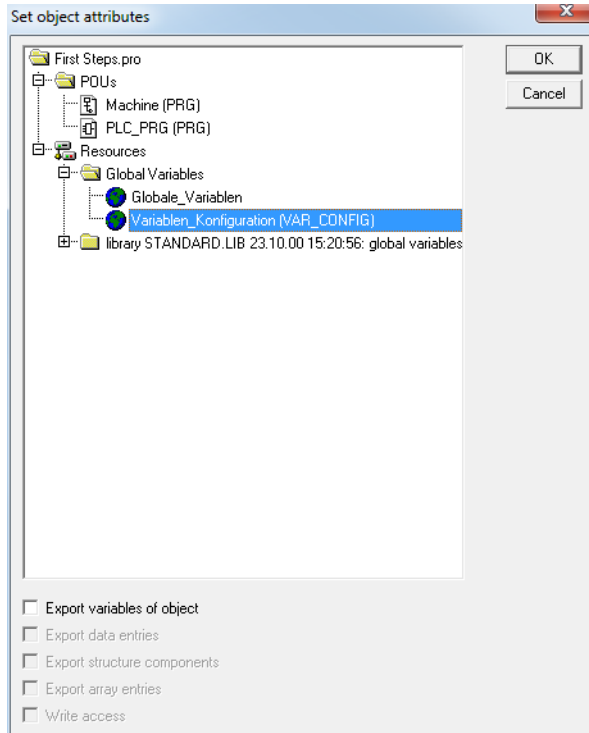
Set object attributes

First Steps.pro
POUs
Machine (PRG)
PLC_PRG (PRG)
Resources
Global Variables
Globale_Variablen
Variablen_Konfiguration (VAR_CONFIG)
library STANDARD.LIB 23.10.00 15:20:56: global variables

OK
Cancel

Export variables of object
Export data entries
Export structure components
Export array entries
Write access